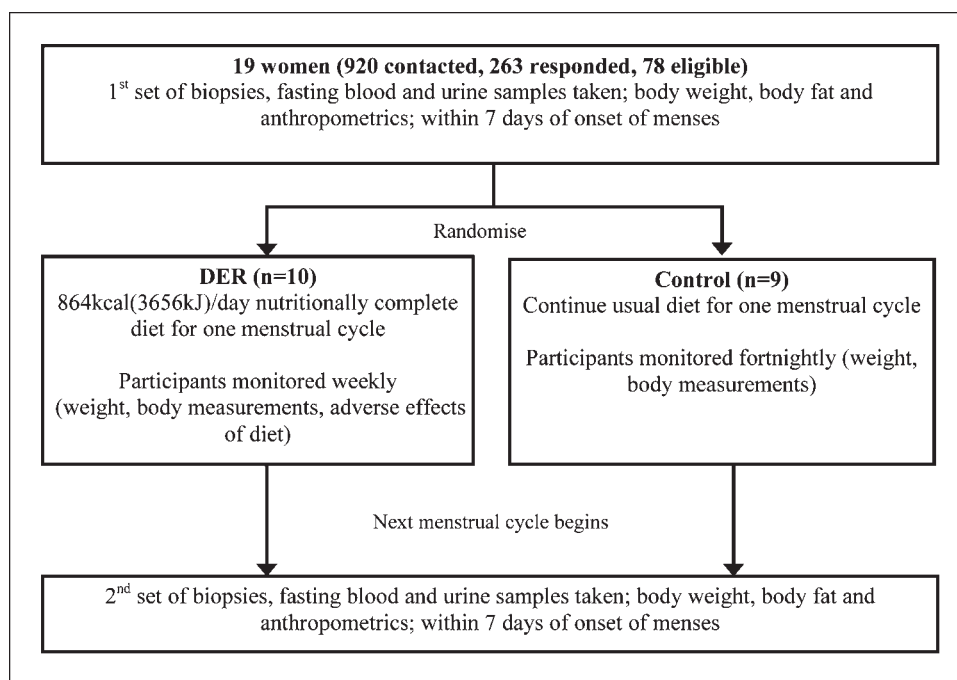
**19 women (920 contacted, 263 responded, 78 eligible)**
1$^{st}$ set of biopsies, fasting blood and urine samples taken; body weight, body fat and anthropometrics; within 7 days of onset of menses

Randomise

**DER (n=10)**
864kcal(3656kJ)/day nutritionally complete diet for one menstrual cycle

Participants monitored weekly (weight, body measurements, adverse effects of diet)

**Control (n=9)**
Continue usual diet for one menstrual cycle

Participants monitored fortnightly (weight, body measurements)

Next menstrual cycle begins

2$^{nd}$ set of biopsies, fasting blood and urine samples taken; body weight, body fat and anthropometrics; within 7 days of onset of menses